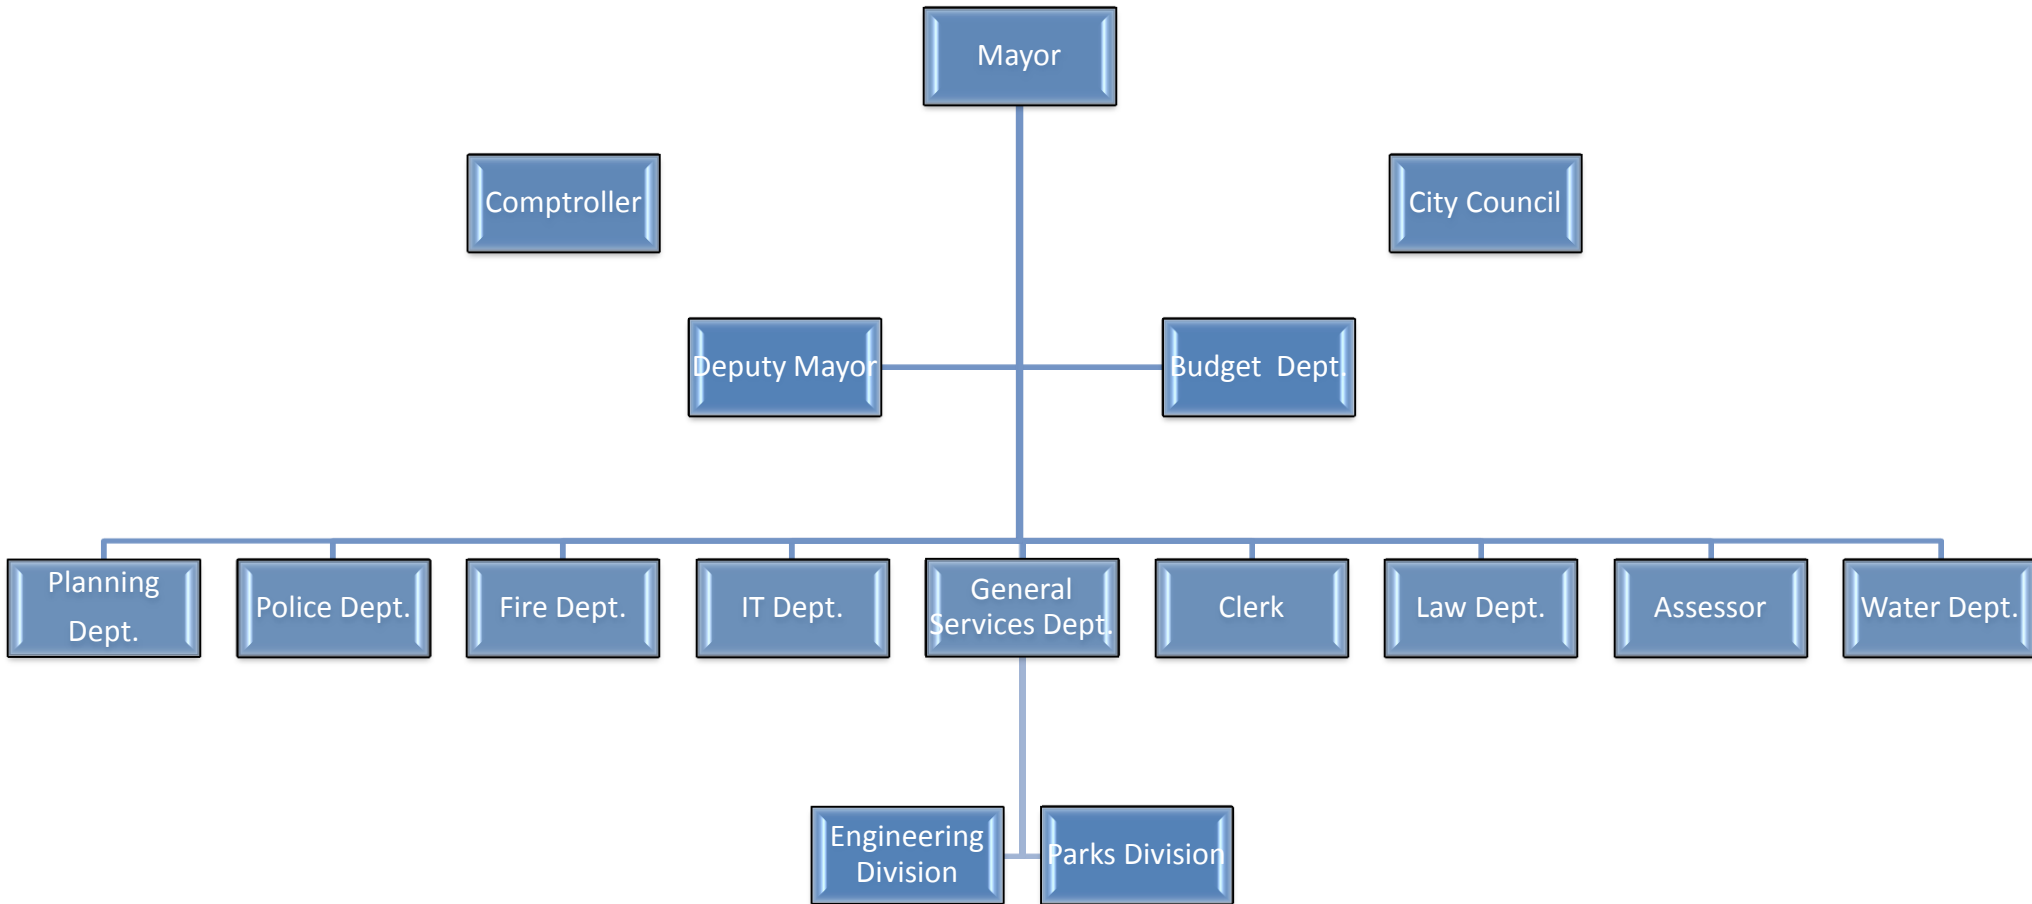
Mayor

Comptroller

City Council

Deputy Mayor

Budget Dept.

Planning Dept.

Police Dept.

Fire Dept.

IT Dept.

General Services Dept.

Clerk

Law Dept.

Assessor

Water Dept.

Engineering Division

Parks Division